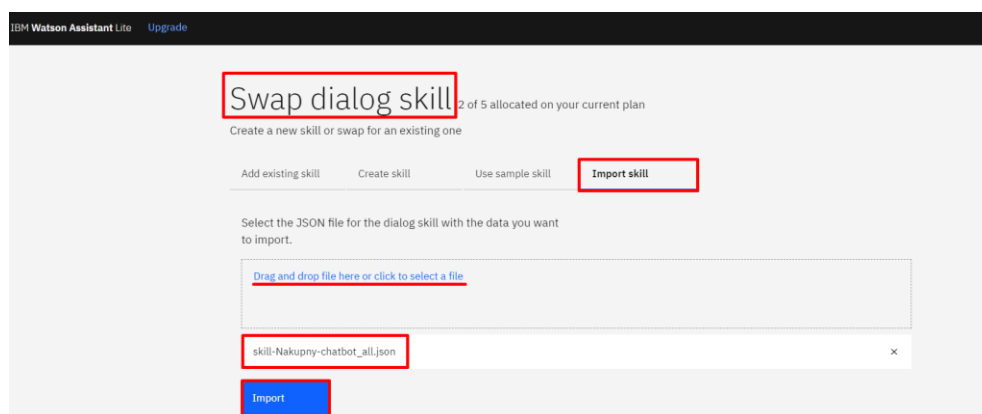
IBM Watson Assistant Lite Upgrade

Swap dialog skill 2 of 5 allocated on your current plan

Create a new skill or swap for an existing one

Add existing skill Create skill Use sample skill Import skill

Select the JSON file for the dialog skill with the data you want to import.

Drag and drop file here or click to select a file

skill-Nakupny-chatbot_all.json ×

Import